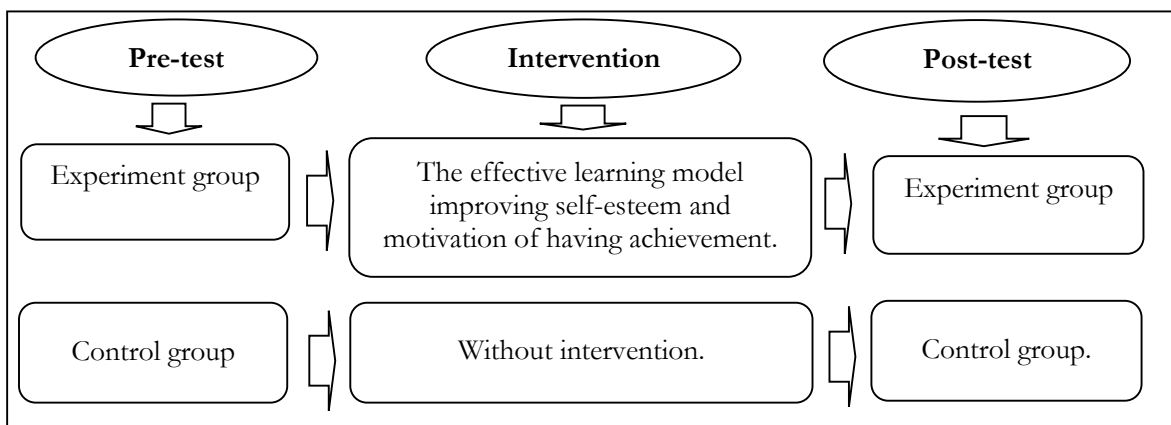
**Pre-test**

**Intervention**

**Post-test**

Experiment group

The effective learning model improving self-esteem and motivation of having achievement.

Experiment group

Control group

Without intervention.

Control group.